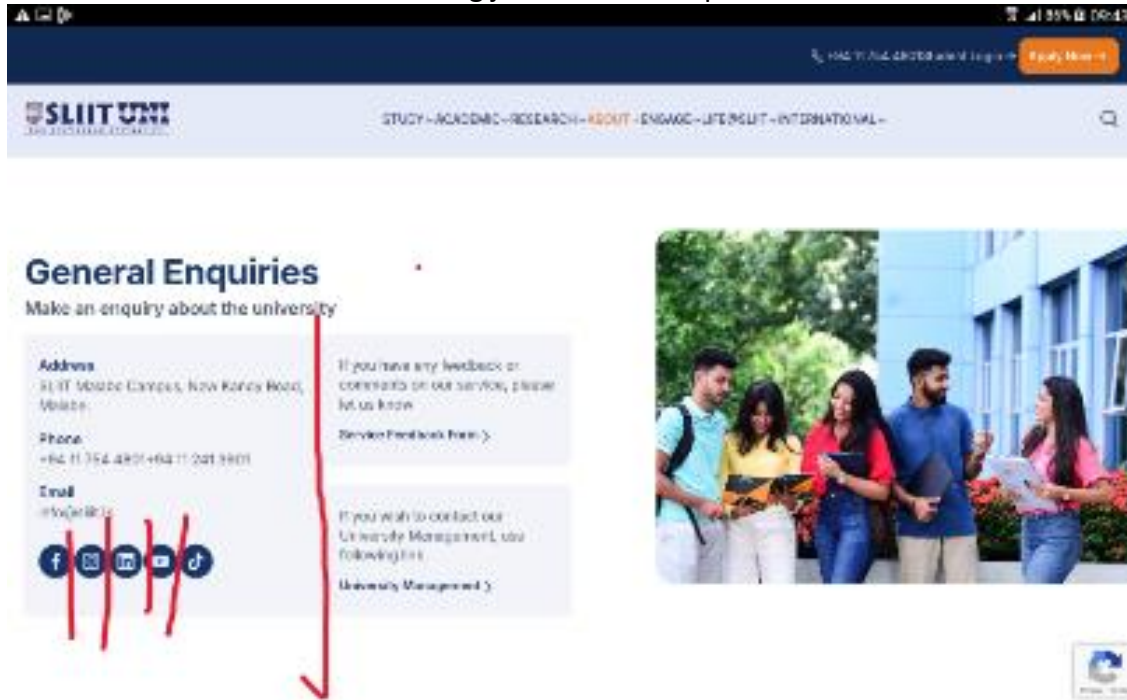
+94 11 754 4801 | Student Login → Apply Now →

SLIIT UNI

STUDY ∨ ACADEMIC ∨ RESEARCH ∨ ABOUT ∨ ENGAGE ∨ LIFE@SLIIT ∨ INTERNATIONAL ∨

General Enquiries

Make an enquiry about the university

Address
SLIIT Malabe Campus, New Kandy Road, Malabe.

Phone
+94 11 754 4801 | +94 11 241 3901

Email
info@sliit.lk

If you have any feedback or comments on our service, please let us know

Service Feedback Form >

If you wish to contact our University Management, use following link

University Management >